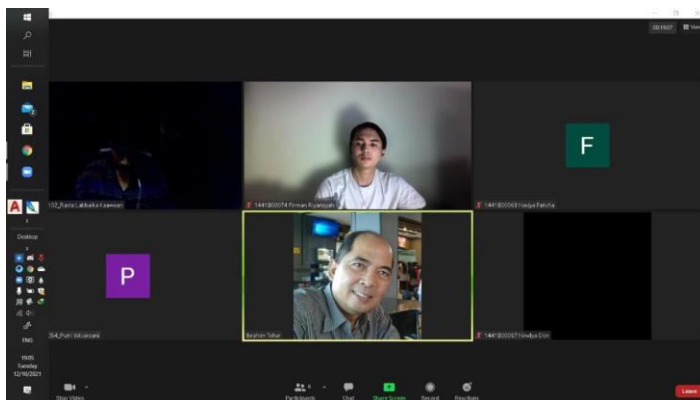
00:19:07

102_Rania Labbaika Kaswari

1441800074 Firman Riyansyah

F

1441800063 Nadya Fatcha

P

54_Putri Wulansari

Ibrahim Tohar

1441800057 Windya Dini

Desktop

ENG

19:05
Tuesday
12/10/2021

Stop Video

Participants

Chat

Share Screen

Record

Reactions

Leave